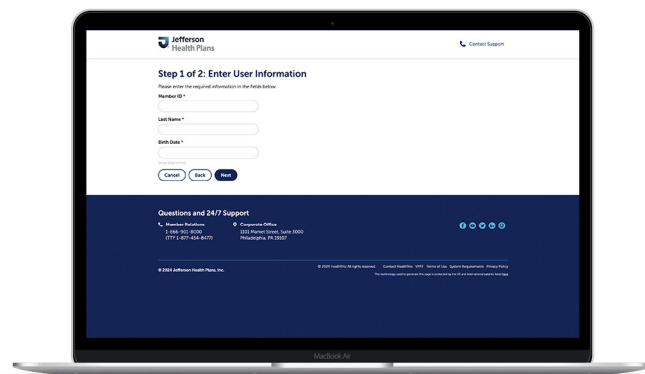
Jefferson Health Plans

Contact Support

Step 1 of 2: Enter User Information

Please enter the required information in the fields below.

Member ID *

Last Name *

Birth Date *

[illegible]

Cancel Back Next

Questions and 24/7 Support

Member Relations
1-866-901-8000
(TTY 1-877-454-8477)

Corporate Office
1101 Market Street, Suite 3000
Philadelphia, PA 19107

© 2024 Jefferson Health Plans, Inc.

© 2024 HealthTrio. All rights reserved. Contact HealthTrio VPAT Terms of Use System Requirements Privacy Policy

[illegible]

MacBook Air